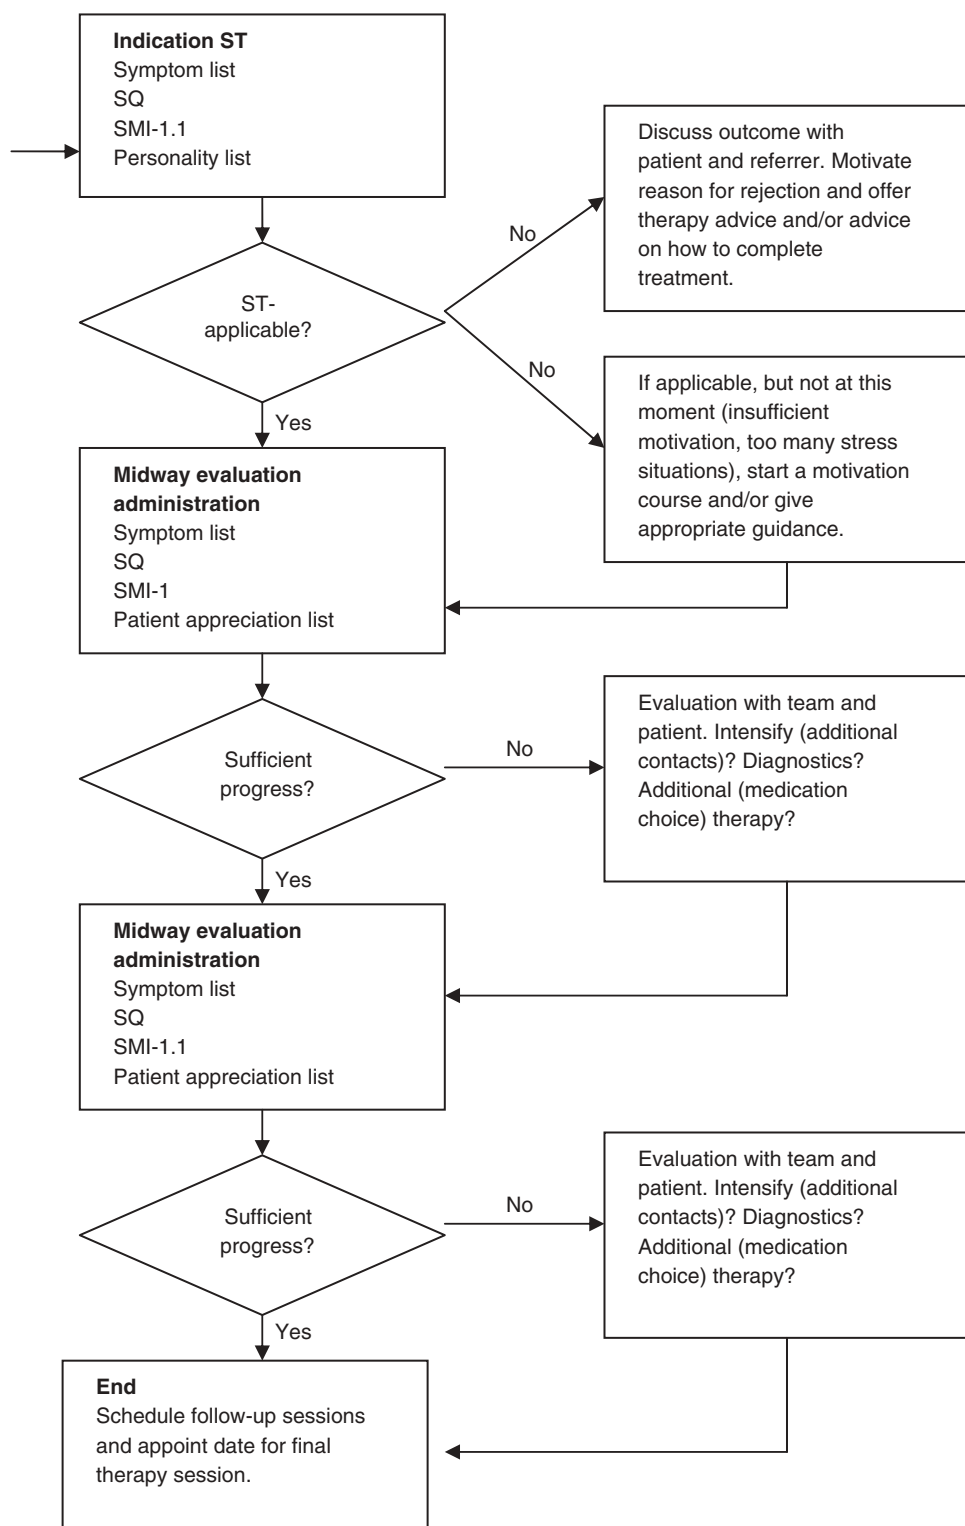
**Indication ST**
Symptom list
SQ
SMI-1.1
Personality list

ST-applicable?

No

Discuss outcome with patient and referrer. Motivate reason for rejection and offer therapy advice and/or advice on how to complete treatment.

No

If applicable, but not at this moment (insufficient motivation, too many stress situations), start a motivation course and/or give appropriate guidance.

Yes

**Midway evaluation administration**
Symptom list
SQ
SMI-1
Patient appreciation list

Sufficient progress?

No

Evaluation with team and patient. Intensify (additional contacts)? Diagnostics? Additional (medication choice) therapy?

Yes

**Midway evaluation administration**
Symptom list
SQ
SMI-1.1
Patient appreciation list

Sufficient progress?

No

Evaluation with team and patient. Intensify (additional contacts)? Diagnostics? Additional (medication choice) therapy?

Yes

**End**
Schedule follow-up sessions and appoint date for final therapy session.